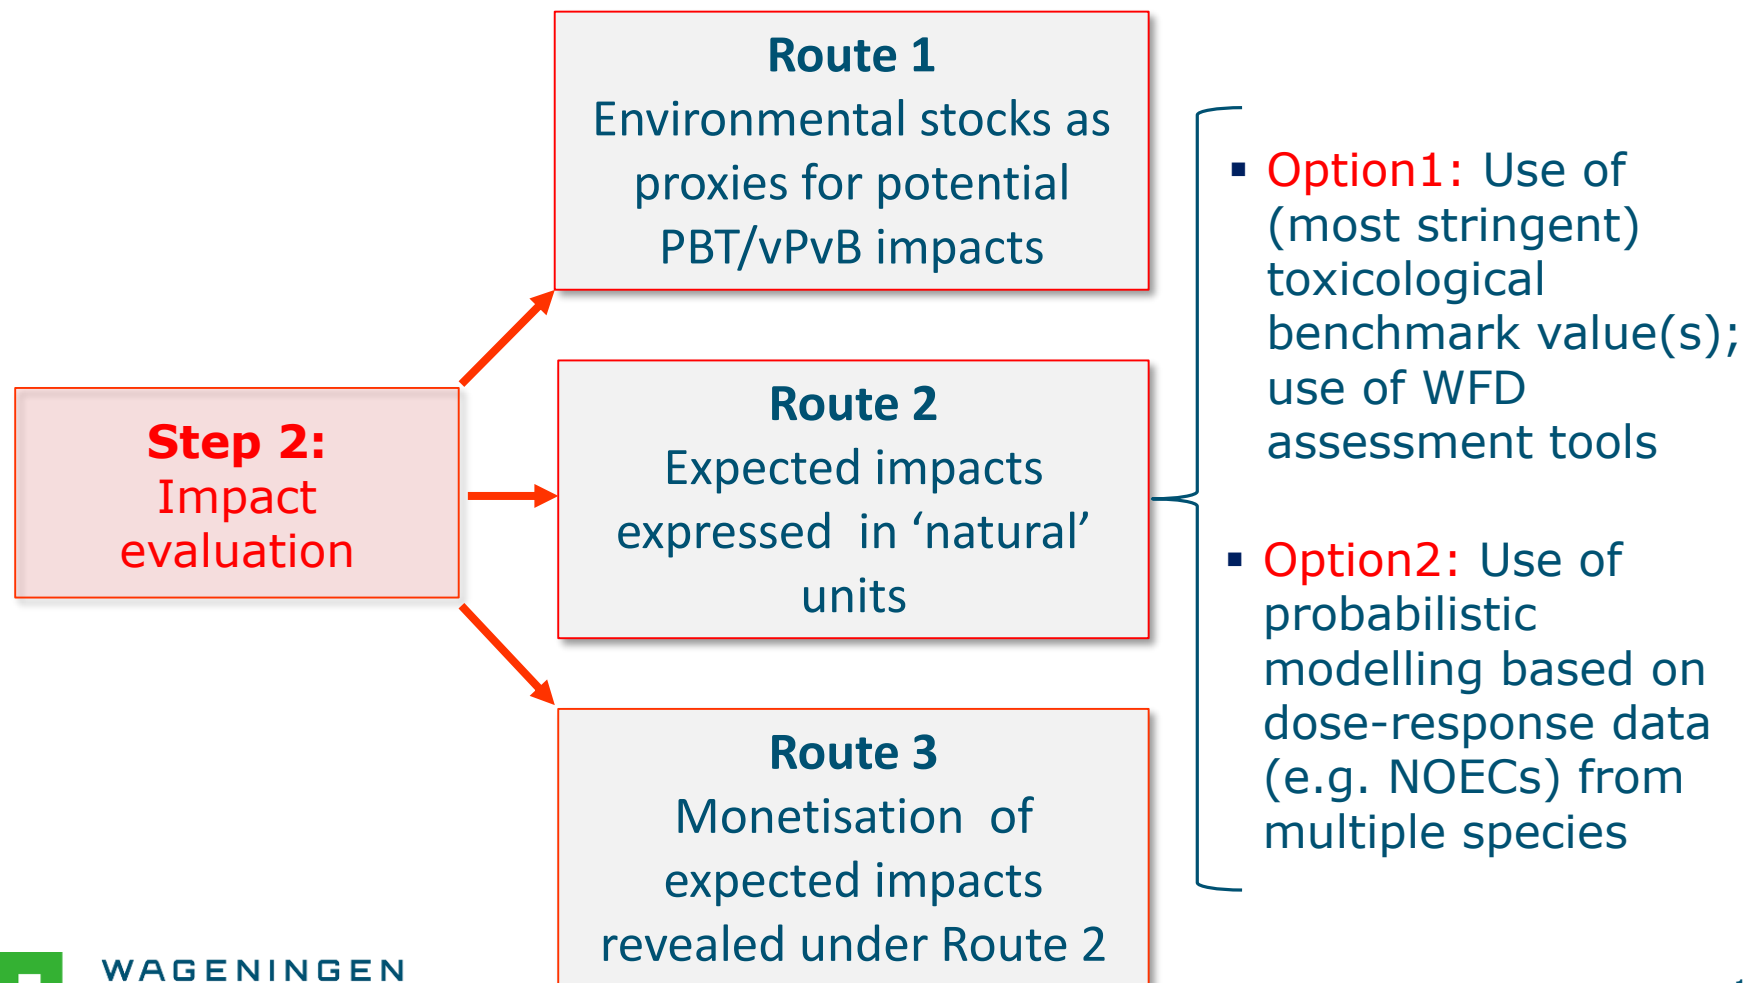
Step 2: Impact evaluation

Route 1
Environmental stocks as proxies for potential PBT/vPvB impacts

Route 2
Expected impacts expressed in ‘natural’ units

Route 3
Monetisation of expected impacts revealed under Route 2

▪ Option1: Use of (most stringent) toxicological benchmark value(s); use of WFD assessment tools

▪ Option2: Use of probabilistic modelling based on dose-response data (e.g. NOECs) from multiple species

WAGENINGEN